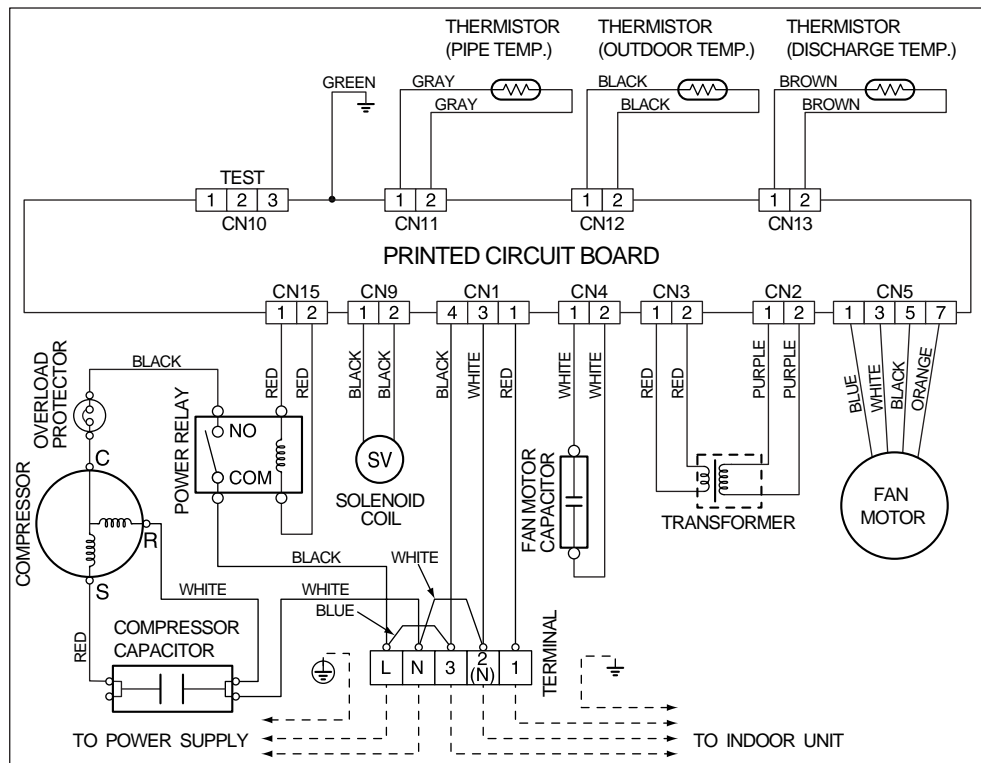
THERMISTOR (PIPE TEMP.)
THERMISTOR (OUTDOOR TEMP.)
THERMISTOR (DISCHARGE TEMP.)

GREEN
GRAY
GRAY
BLACK
BLACK
BROWN
BROWN

TEST
1 2 3
CN10
1 2
CN11
1 2
CN12
1 2
CN13

PRINTED CIRCUIT BOARD

CN15
1 2
CN9
1 2
CN1
4 3 1
CN4
1 2
CN3
1 2
CN2
1 2
CN5
1 3 5 7

OVERLOAD PROTECTOR
BLACK
RED
RED
BLACK
BLACK
BLACK
WHITE
RED
WHITE
WHITE
RED
RED
PURPLE
PURPLE
BLUE
WHITE
BLACK
ORANGE

POWER RELAY
NO
COM
C
COMPRESSOR
R
S
SV
SOLENOID COIL
FAN MOTOR CAPACITOR
TRANSFORMER
FAN MOTOR

BLACK
WHITE
WHITE
WHITE
BLUE
RED
COMPRESSOR CAPACITOR

L
N
3
2 (N)
1
TERMINAL

TO POWER SUPPLY
TO INDOOR UNIT